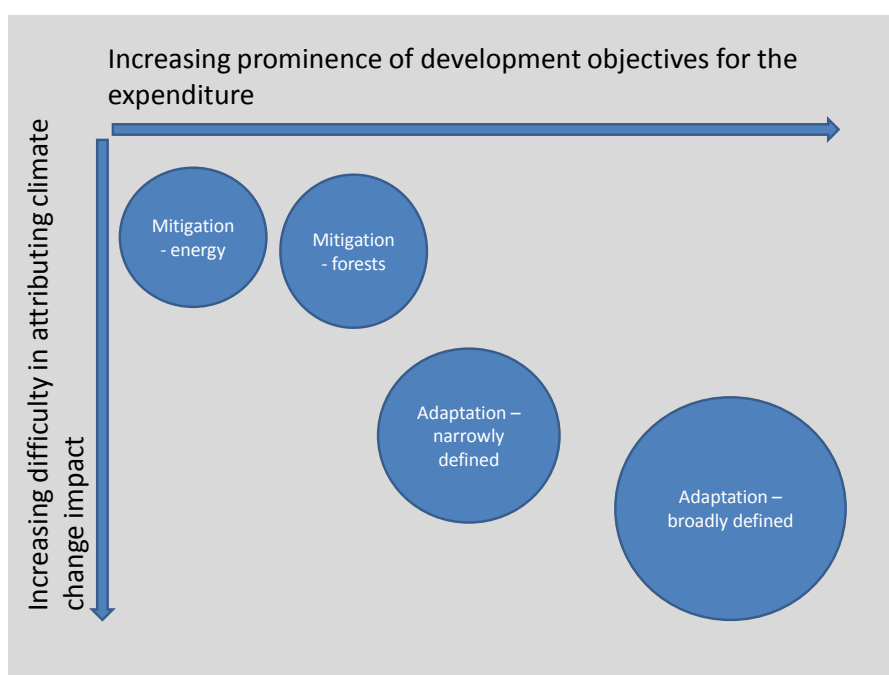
Increasing prominence of development objectives for the expenditure

Increasing difficulty in attributing climate change impact

Mitigation - energy

Mitigation - forests

Adaptation – narrowly defined

Adaptation – broadly defined